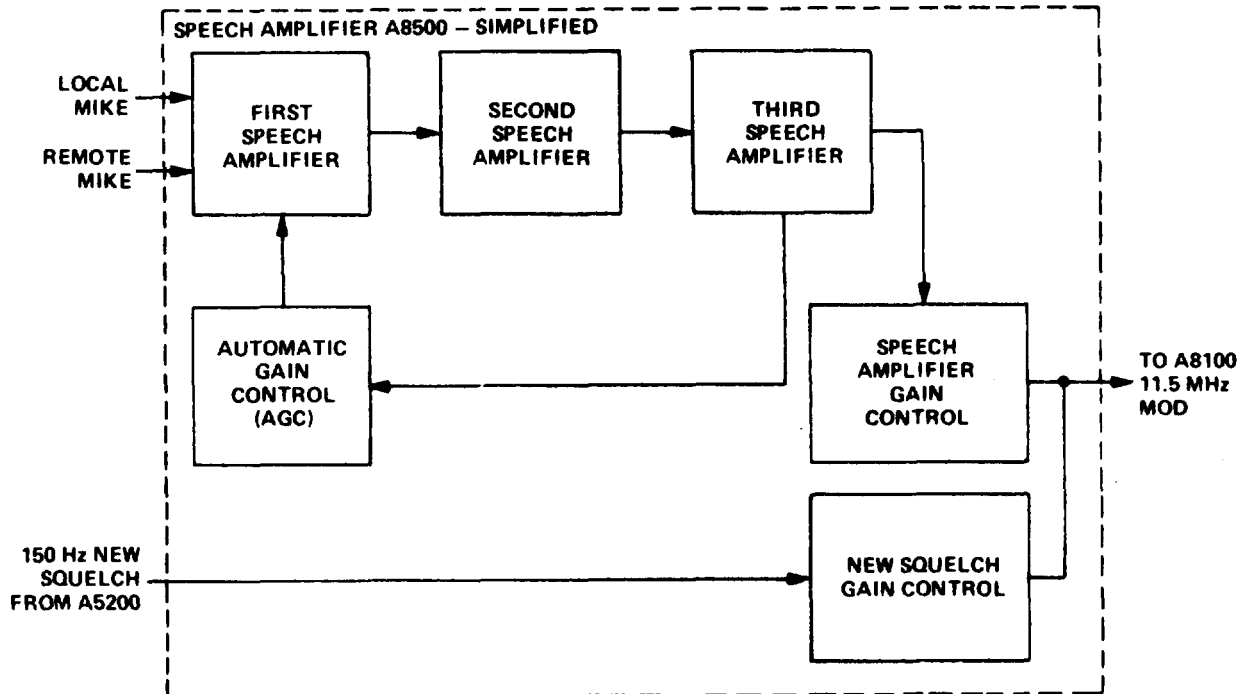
SPEECH AMPLIFIER A8500 – SIMPLIFIED

LOCAL MIKE

REMOTE MIKE

FIRST SPEECH AMPLIFIER

SECOND SPEECH AMPLIFIER

THIRD SPEECH AMPLIFIER

AUTOMATIC GAIN CONTROL (AGC)

SPEECH AMPLIFIER GAIN CONTROL

TO A8100 11.5 MHz MOD

150 Hz NEW SQUELCH FROM A5200

NEW SQUELCH GAIN CONTROL